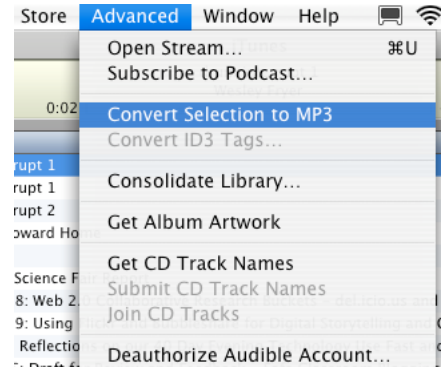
Store Advanced Window Help

Open Stream... ⌘U
Subscribe to Podcast...

0:02

Convert Selection to MP3
Convert ID3 Tags...

rupt 1
rupt 1
rupt 2
oward Ho

Consolidate Library...

Get Album Artwork

Science F
8: Web 2
9: Using
Reflectio

Get CD Track Names
Submit CD Track Names
Join CD Tracks

Deauthorize Audible Account...